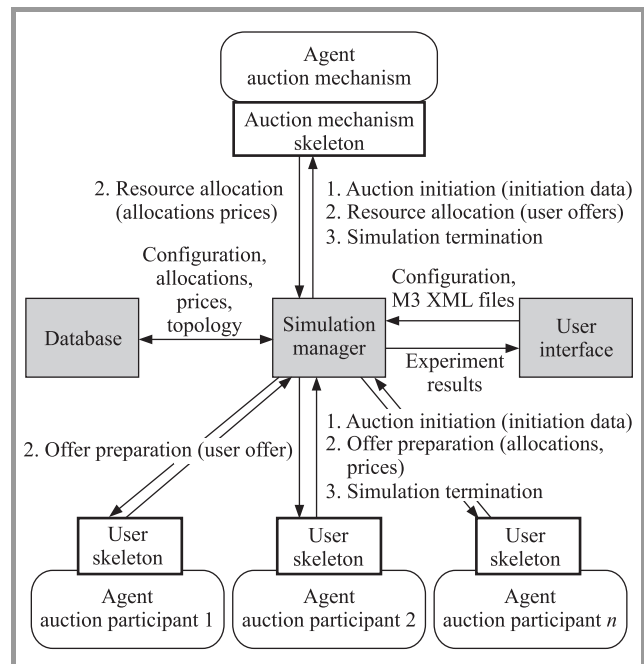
Agent
auction mechanism

Auction mechanism skeleton

2. Resource allocation (allocations prices)

1. Auction initiation (initiation data)
2. Resource allocation (user offers)
3. Simulation termination

Configuration, allocations, prices, topology

Configuration, M3 XML files

Database

Simulation manager

User interface

Experiment results

1. Auction initiation (initiation data)
2. Offer preparation (allocations, prices)
3. Simulation termination

2. Offer preparation (user offer)

User skeleton

User skeleton

User skeleton

Agent
auction participant 1

Agent
auction participant 2

Agent
auction participant $n$